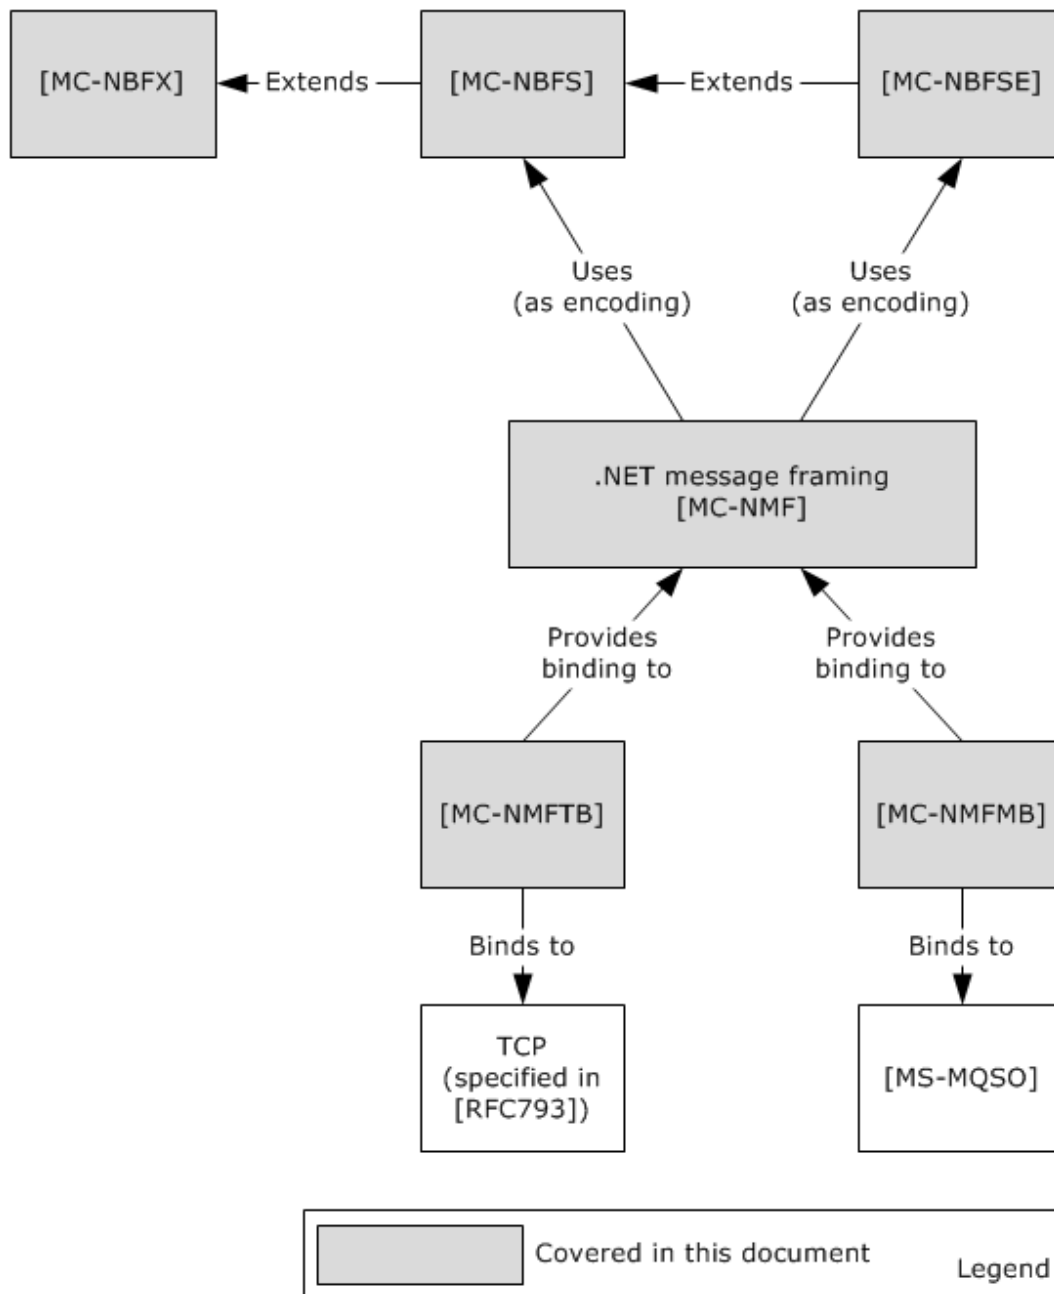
[MC-NBFX] ← Extends — [MC-NBFS] ← Extends — [MC-NBFSE]

Uses
(as encoding)

Uses
(as encoding)

.NET message framing
[MC-NMF]

Provides
binding to

Provides
binding to

[MC-NMFTB]

[MC-NMFMB]

Binds to

Binds to

TCP
(specified in
[RFC793])

[MS-MQSO]

Covered in this document

Legend